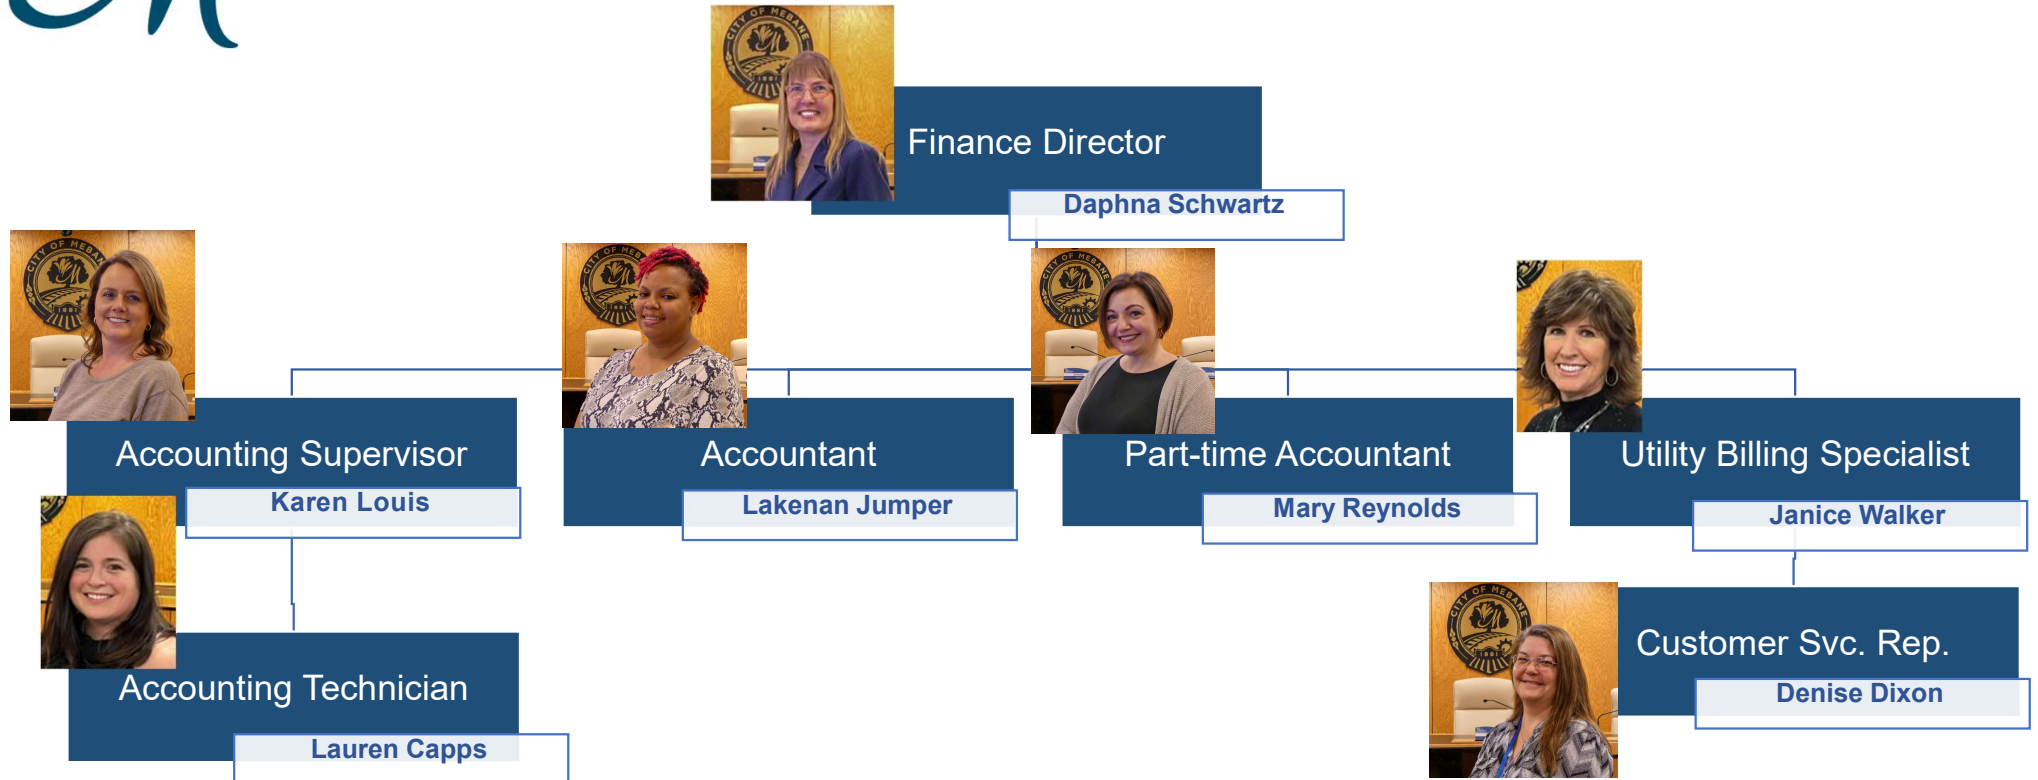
Finance Director
Daphna Schwartz

Accounting Supervisor
Karen Louis

Accountant
Lakenan Jumper

Part-time Accountant
Mary Reynolds

Utility Billing Specialist
Janice Walker

Accounting Technician
Lauren Capps

Customer Svc. Rep.
Denise Dixon